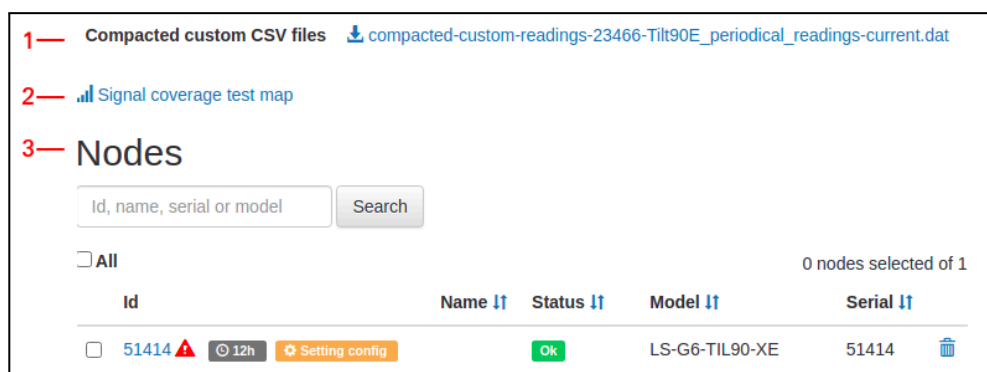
1— Compacted custom CSV files compacted-custom-readings-23466-Tilt90E_periodical_readings-current.dat

2— Signal coverage test map

3— Nodes

Id, name, serial or model Search

All

0 nodes selected of 1

| | Id | Name | Status | Model | Serial | |
|---|---|---|---|---|---|---|
| | 51414 12h Setting config | | Ok | LS-G6-TIL90-XE | 51414 | |